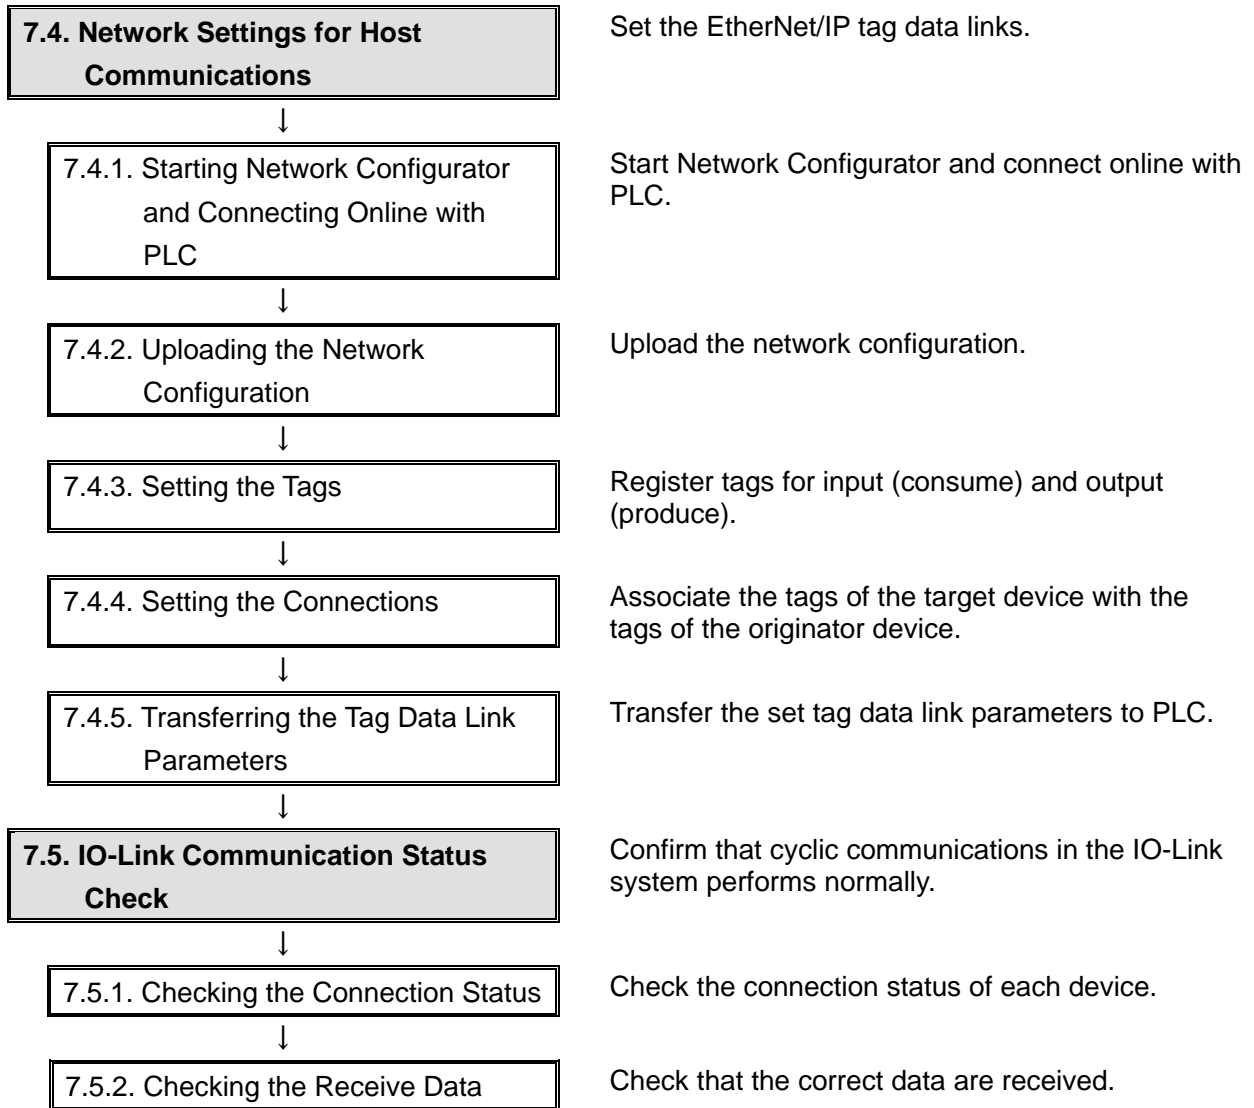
7.4. Network Settings for Host Communications

Set the EtherNet/IP tag data links.

↓

7.4.1. Starting Network Configurator and Connecting Online with PLC

Start Network Configurator and connect online with PLC.

↓

7.4.2. Uploading the Network Configuration

Upload the network configuration.

↓

7.4.3. Setting the Tags

Register tags for input (consume) and output (produce).

↓

7.4.4. Setting the Connections

Associate the tags of the target device with the tags of the originator device.

↓

7.4.5. Transferring the Tag Data Link Parameters

Transfer the set tag data link parameters to PLC.

↓

7.5. IO-Link Communication Status Check

Confirm that cyclic communications in the IO-Link system performs normally.

↓

7.5.1. Checking the Connection Status

Check the connection status of each device.

↓

7.5.2. Checking the Receive Data

Check that the correct data are received.